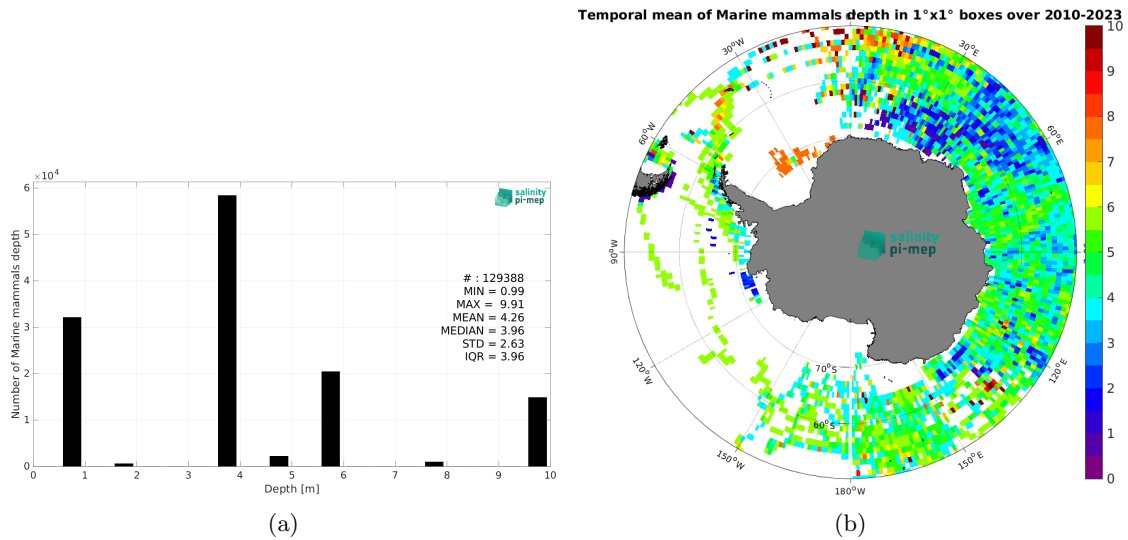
$\times 10^4$

6

5

4

3

2

1

0

Number of Marine mammals depth

salinity pi-mep

# : 129388
MIN = 0.99
MAX = 9.91
MEAN = 4.26
MEDIAN = 3.96
STD = 2.63
IQR = 3.96

0 1 2 3 4 5 6 7 8 9 10

Depth [m]

(a)

Temporal mean of Marine mammals depth in 1°x1° boxes over 2010-2023

30°W

30°E

60°W

60°E

90°W

120°W

120°E

150°W

150°E

180°W

70°S

60°S

salinity pi-mep

10
9
8
7
6
5
4
3
2
1
0

(b)